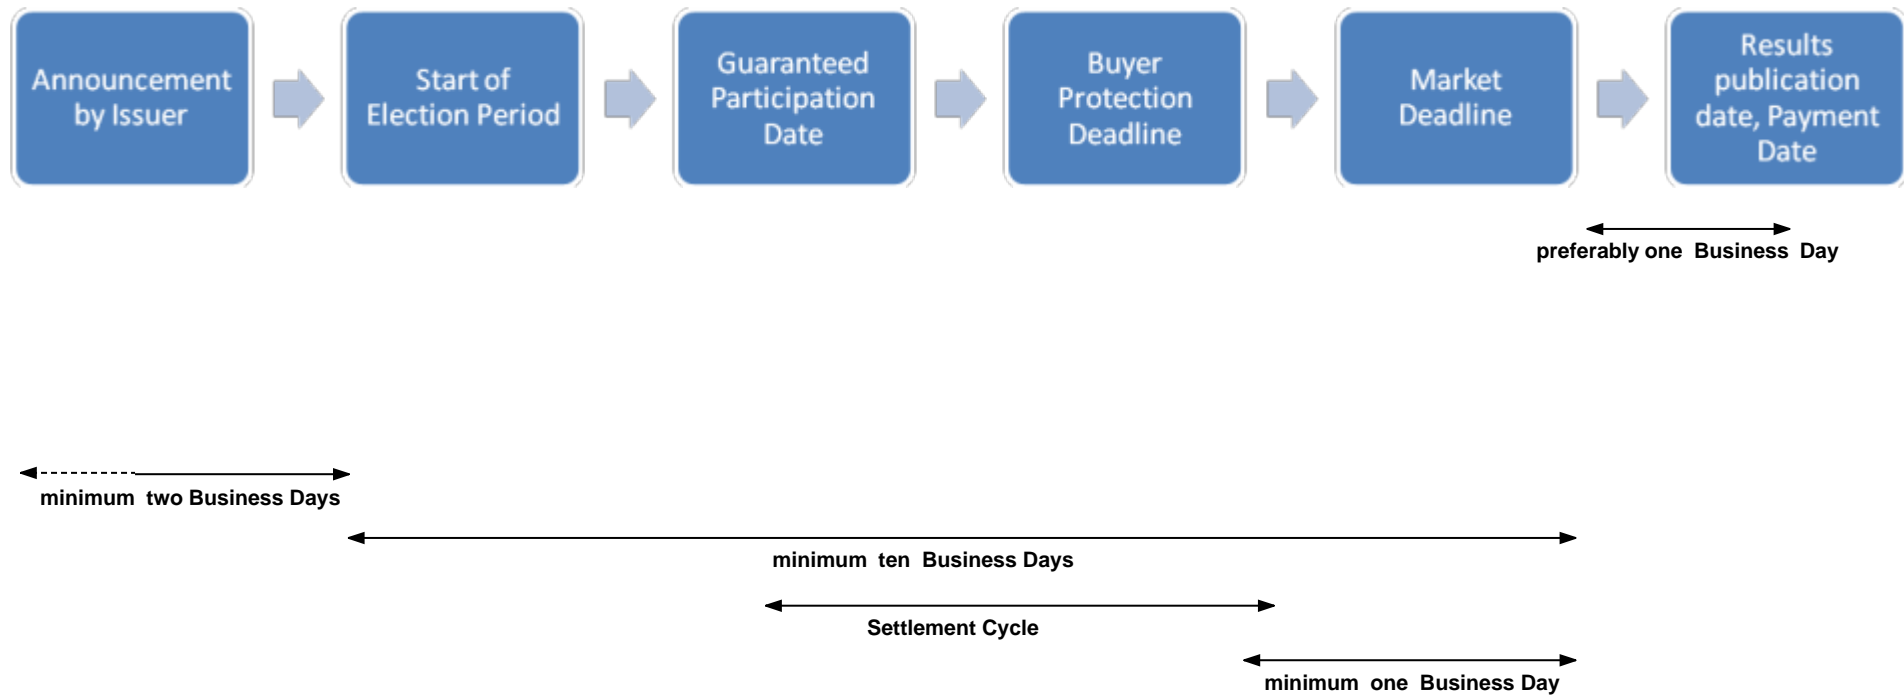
Announcement by Issuer

Start of Election Period

Guaranteed Participation Date

Buyer Protection Deadline

Market Deadline

Results publication date, Payment Date

preferably one Business Day

minimum two Business Days

minimum ten Business Days

Settlement Cycle

minimum one Business Day